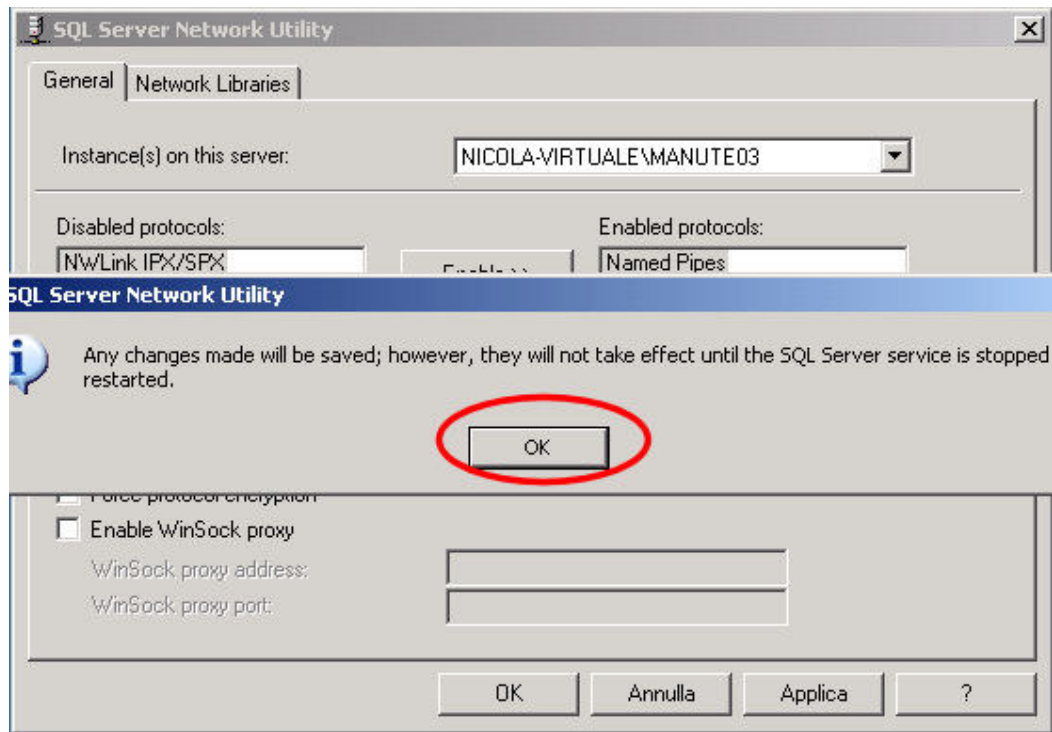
SQL Server Network Utility

General | Network Libraries

Instance(s) on this server: NICOLA-VIRTUALE\MANUTE03

Disabled protocols:
NWLink IPX/SPX

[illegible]

Enabled protocols:
Named Pipes

SQL Server Network Utility

Any changes made will be saved; however, they will not take effect until the SQL Server service is stopped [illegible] restarted.

OK

Force protocol encryption
Enable WinSock proxy
WinSock proxy address:
WinSock proxy port:

OK | Annulla | Applica | ?